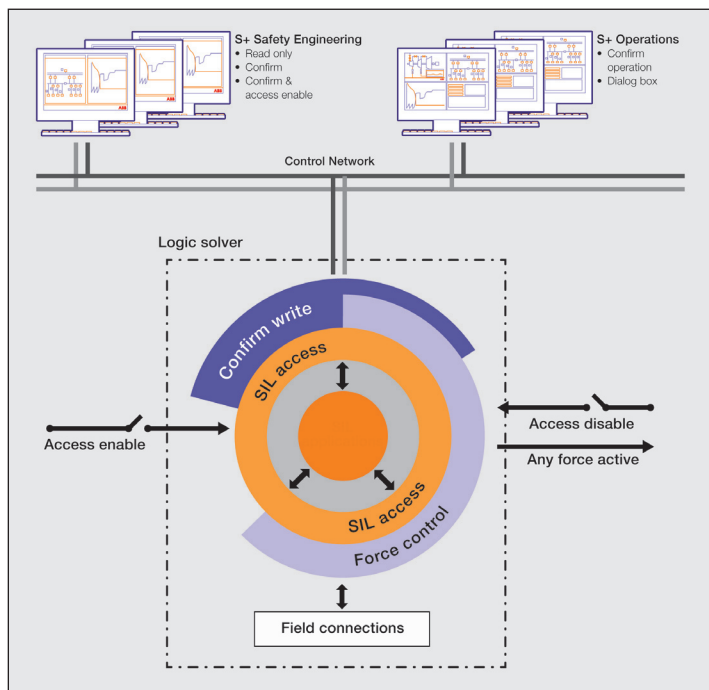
S+ Safety Engineering
• Read only
• Confirm
• Confirm & access enable

S+ Operations
• Confirm operation
• Dialog box

Control Network

Logic solver

Confirm write

SIL access

SIL access

Force control

Access enable

Access disable

Any force active

Field connections